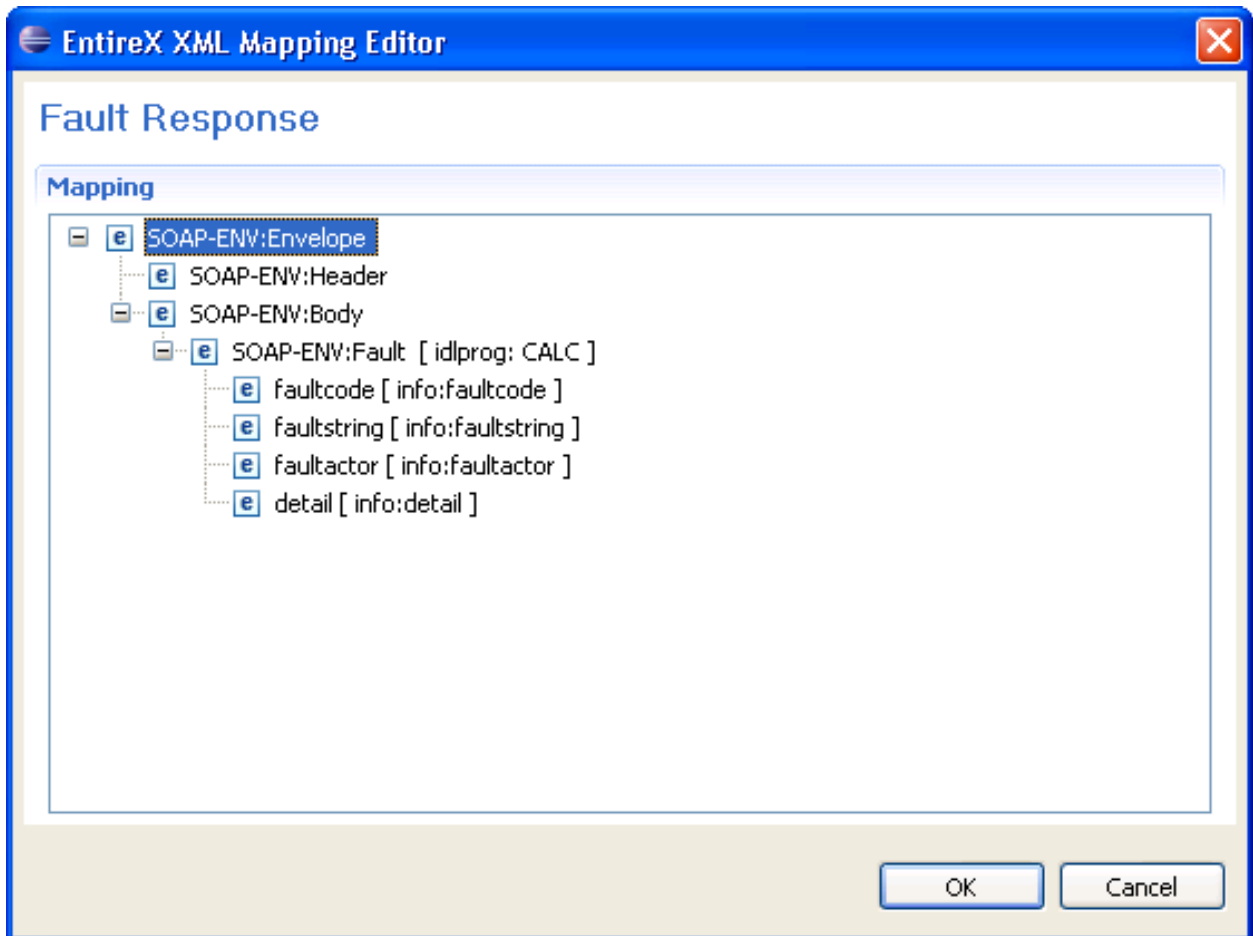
EntireX XML Mapping Editor

Fault Response

Mapping

e SOAP-ENV:Envelope
e SOAP-ENV:Header
e SOAP-ENV:Body
e SOAP-ENV:Fault [ idlprog: CALC ]
e faultcode [ info:faultcode ]
e faultstring [ info:faultstring ]
e faultactor [ info:faultactor ]
e detail [ info:detail ]

OK
Cancel